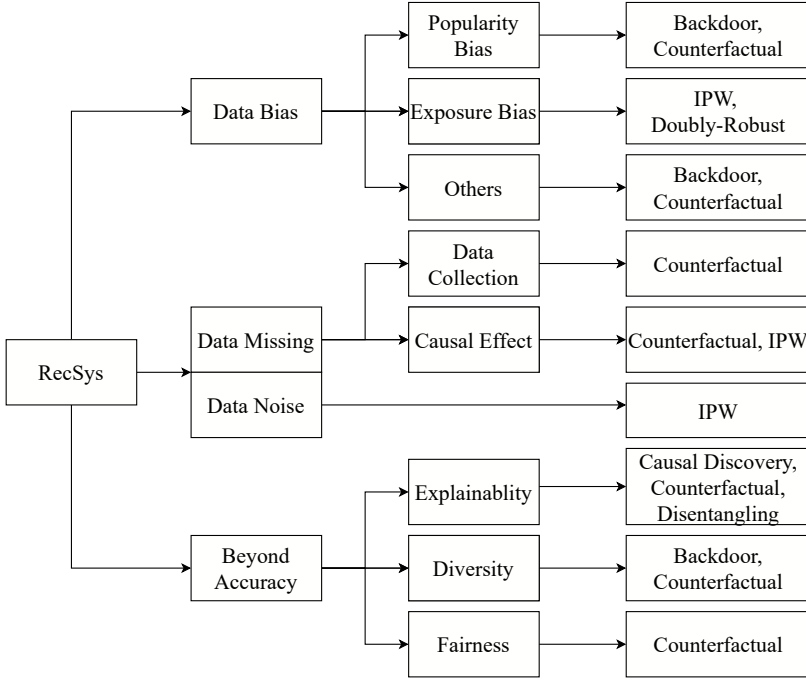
RecSys

Data Bias

Popularity Bias

Backdoor, Counterfactual

Exposure Bias

IPW, Doubly-Robust

Others

Backdoor, Counterfactual

Data Missing

Data Collection

Counterfactual

Causal Effect

Counterfactual, IPW

Data Noise

IPW

Beyond Accuracy

Explainablity

Causal Discovery, Counterfactual, Disentangling

Diversity

Backdoor, Counterfactual

Fairness

Counterfactual